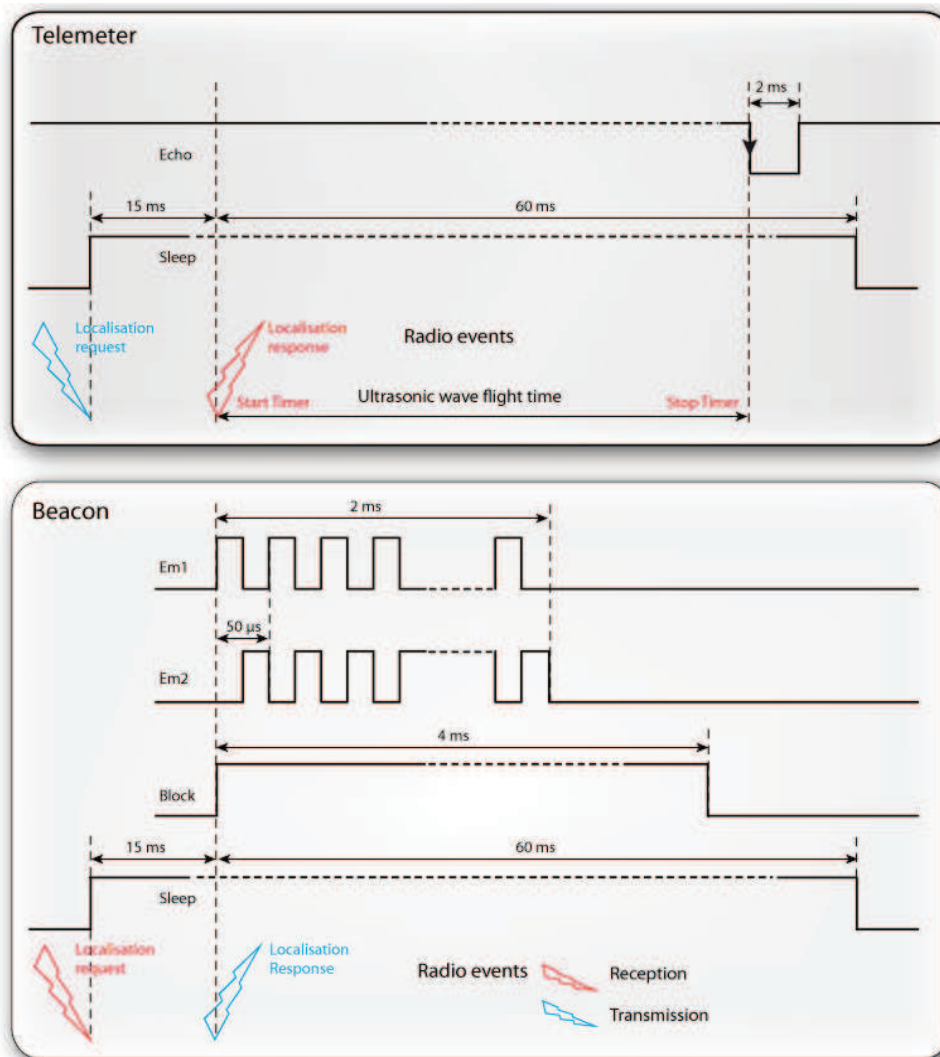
Telemeter

2 ms

Echo

15 ms

60 ms

Sleep

Localisation request

Localisation response

Radio events

Start Timer

Ultrasonic wave flight time

Stop Timer

Beacon

2 ms

Em1

50 µs

Em2

4 ms

Block

15 ms

60 ms

Sleep

Localisation request

Localisation Response

Radio events

Reception

Transmission